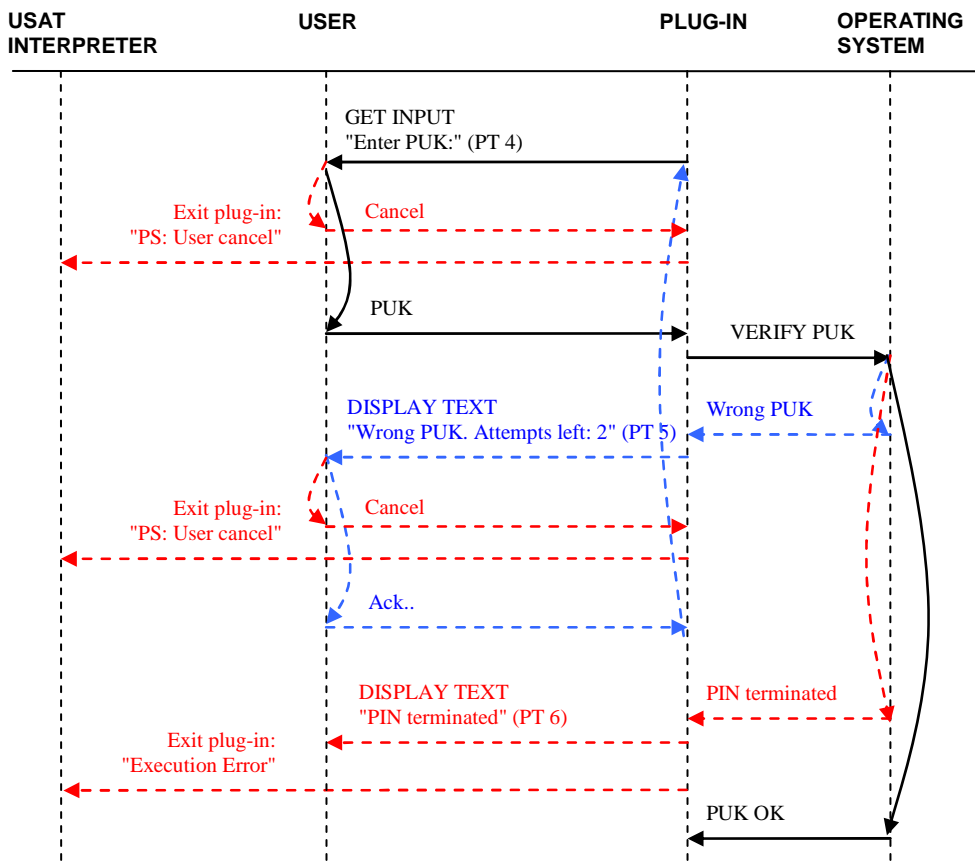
USAT INTERPRETER

USER

PLUG-IN

OPERATING SYSTEM

GET INPUT
"Enter PUK:" (PT 4)

Exit plug-in:
"PS: User cancel"

Cancel

PUK

VERIFY PUK

DISPLAY TEXT
"Wrong PUK. Attempts left: 2" (PT 5)

Wrong PUK

Exit plug-in:
"PS: User cancel"

Cancel

Ack..

DISPLAY TEXT
"PIN terminated" (PT 6)

PIN terminated

Exit plug-in:
"Execution Error"

PUK OK